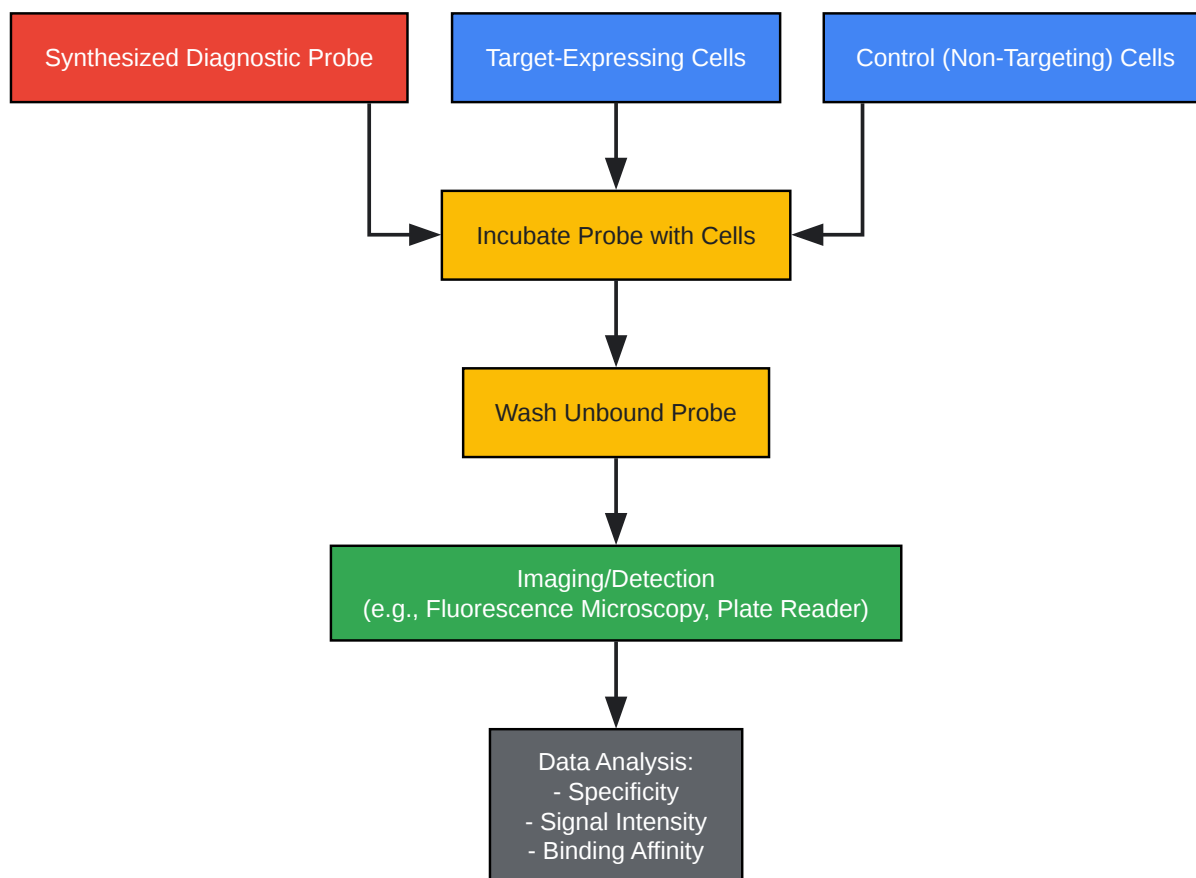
Synthesized Diagnostic Probe

Target-Expressing Cells

Control (Non-Targeting) Cells

Incubate Probe with Cells

Wash Unbound Probe

Imaging/Detection
(e.g., Fluorescence Microscopy, Plate Reader)

Data Analysis:
- Specificity
- Signal Intensity
- Binding Affinity